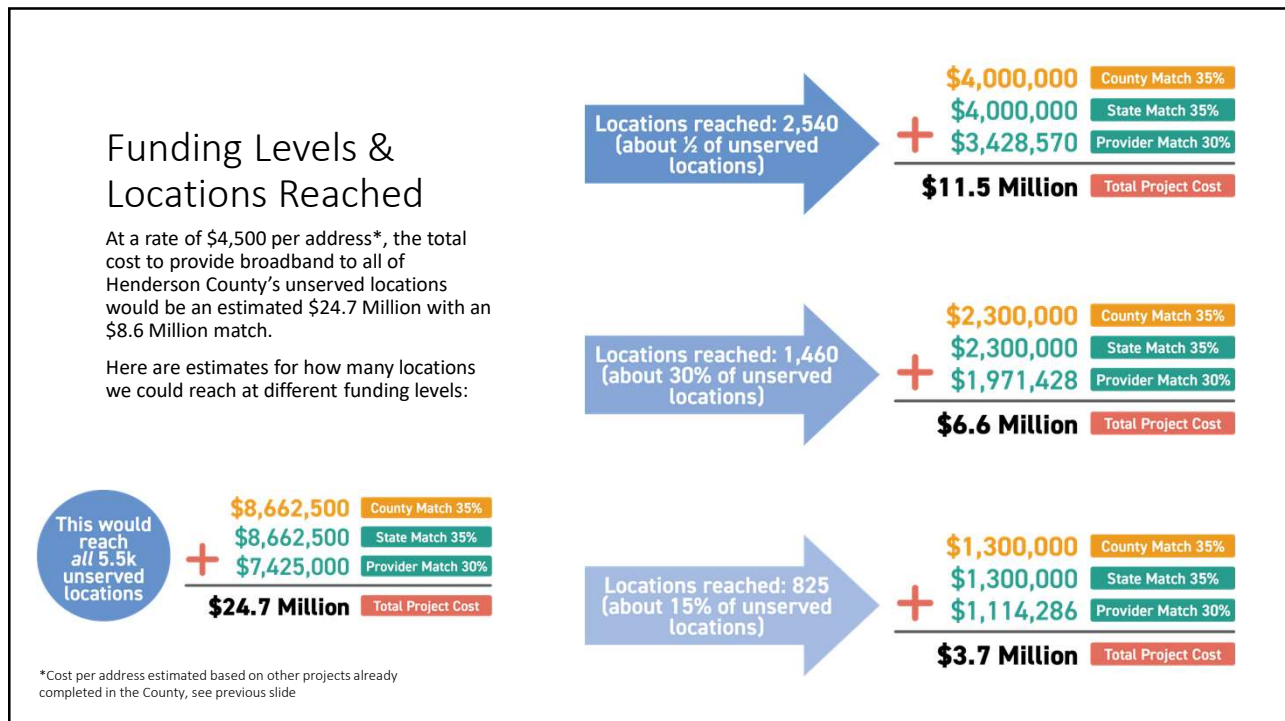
Funding Levels & Locations Reached

At a rate of $4,500 per address*, the total cost to provide broadband to all of Henderson County's unserved locations would be an estimated $24.7 Million with an $8.6 Million match.

Here are estimates for how many locations we could reach at different funding levels:

This would reach *all* 5.5k unserved locations

$8,662,500 County Match 35%
+ $8,662,500 State Match 35%
$7,425,000 Provider Match 30%
$24.7 Million Total Project Cost

*Cost per address estimated based on other projects already completed in the County, see previous slide

Locations reached: 2,540 (about ½ of unserved locations)

$4,000,000 County Match 35%
+ $4,000,000 State Match 35%
$3,428,570 Provider Match 30%
$11.5 Million Total Project Cost

Locations reached: 1,460 (about 30% of unserved locations)

$2,300,000 County Match 35%
+ $2,300,000 State Match 35%
$1,971,428 Provider Match 30%
$6.6 Million Total Project Cost

Locations reached: 825 (about 15% of unserved locations)

$1,300,000 County Match 35%
+ $1,300,000 State Match 35%
$1,114,286 Provider Match 30%
$3.7 Million Total Project Cost